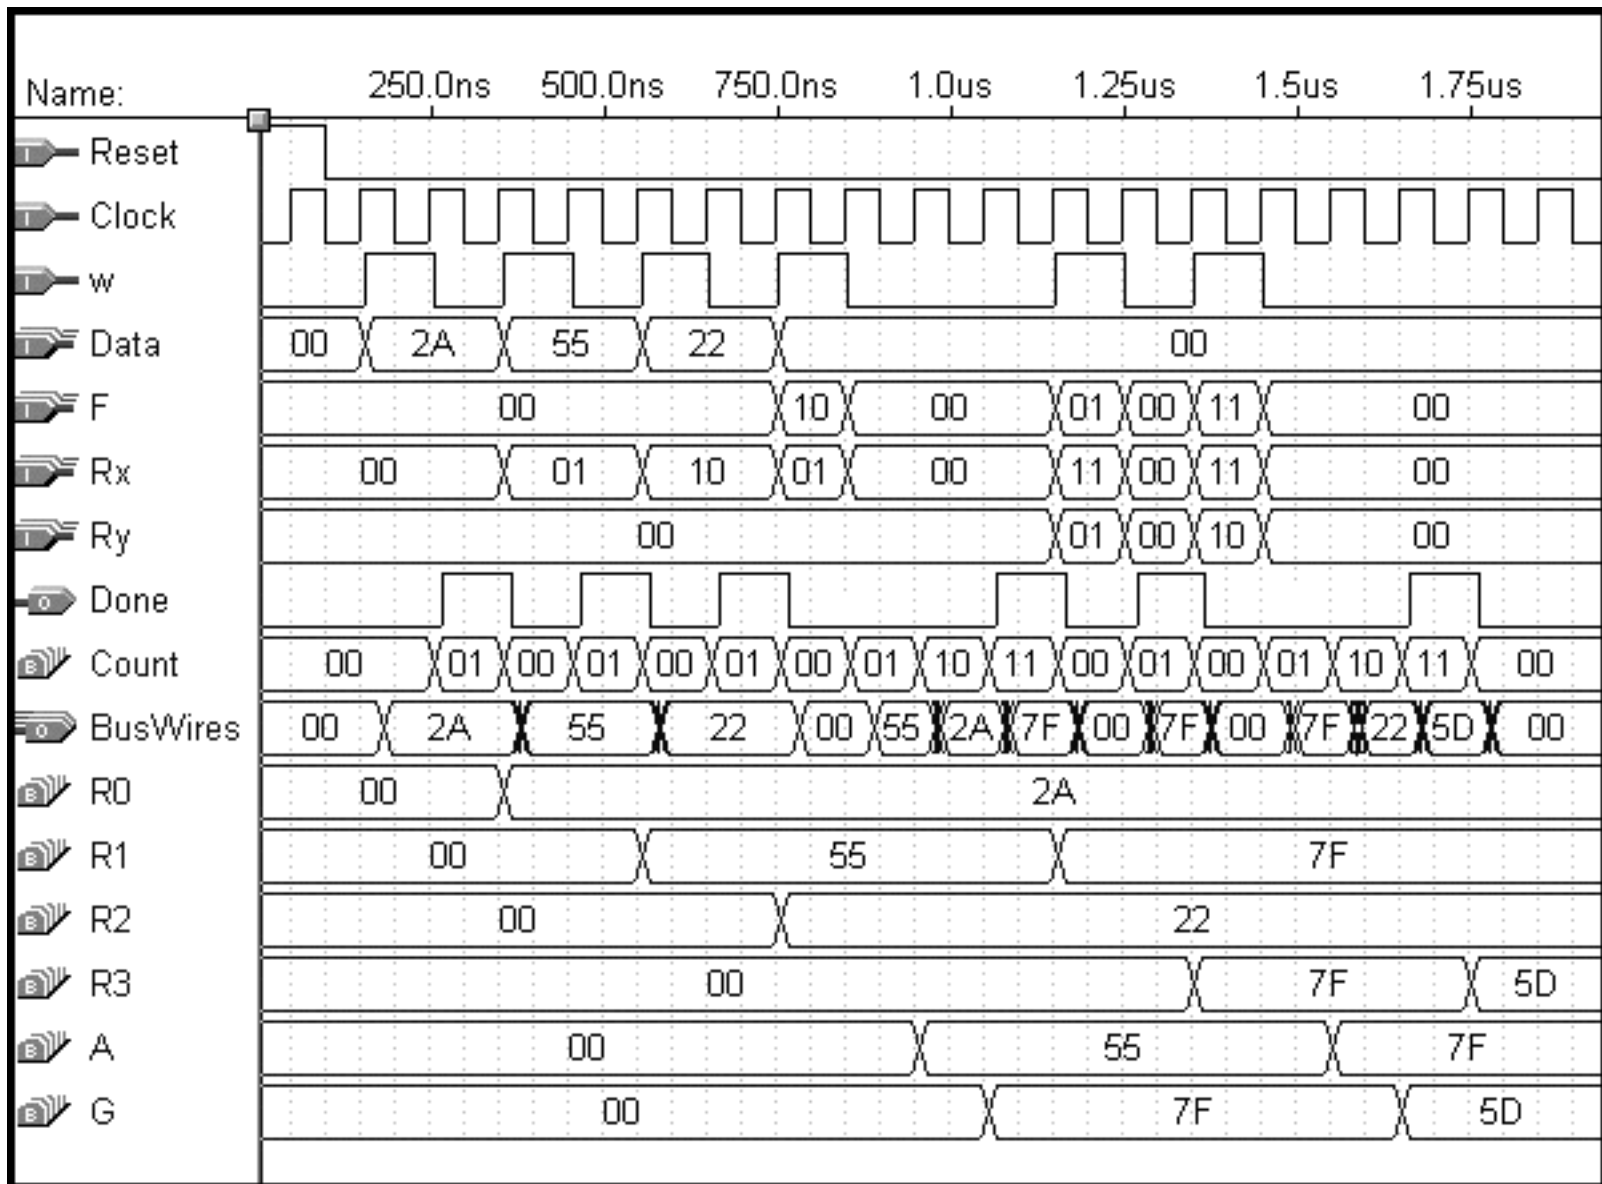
Name: 250.0ns 500.0ns 750.0ns 1.0us 1.25us 1.5us 1.75us

Reset

Clock

w

Data 00 2A 55 22 00

F 00 10 00 01 00 11 00

Rx 00 01 10 01 00 11 00 11 00

Ry 00 01 00 10 00

Done

Count 00 01 00 01 00 01 00 01 10 11 00 01 00 01 10 11 00

BusWires 00 2A 55 22 00 55 2A 7F 00 7F 00 7F 22 5D 00

R0 00 2A

R1 00 55 7F

R2 00 22

R3 00 7F 5D

A 00 55 7F

G 00 7F 5D